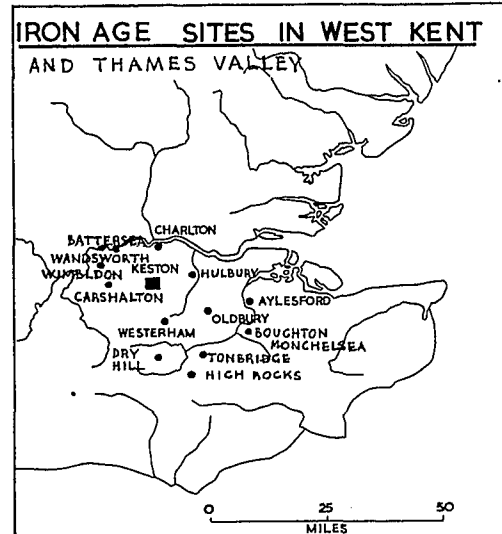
IRON AGE SITES IN WEST KENT

AND THAMES VALLEY

CHARLTON

BATTERSEA

WANDSWORTH

WIMBLDON

KESTON

HULBURY

CARSHALTON

AYLESFORD

OLDBURY

WESTERHAM

BOUGHTON MONCHELSEA

DRY HILL

TONBRIDGE

HIGH ROCKS

0 25 50

MILES